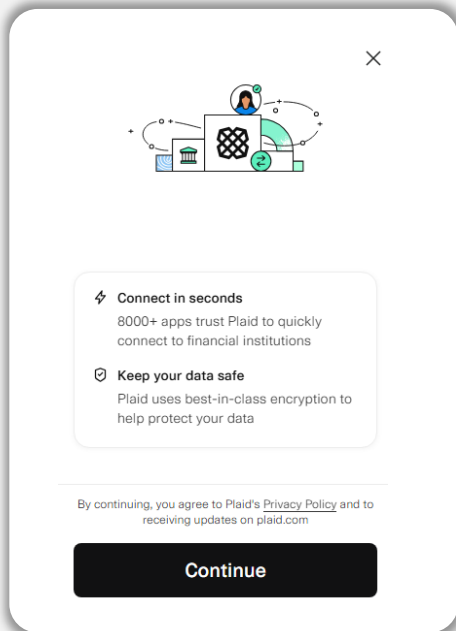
Connect in seconds

8000+ apps trust Plaid to quickly connect to financial institutions

Keep your data safe

Plaid uses best-in-class encryption to help protect your data

By continuing, you agree to Plaid's Privacy Policy and to receiving updates on plaid.com

Continue